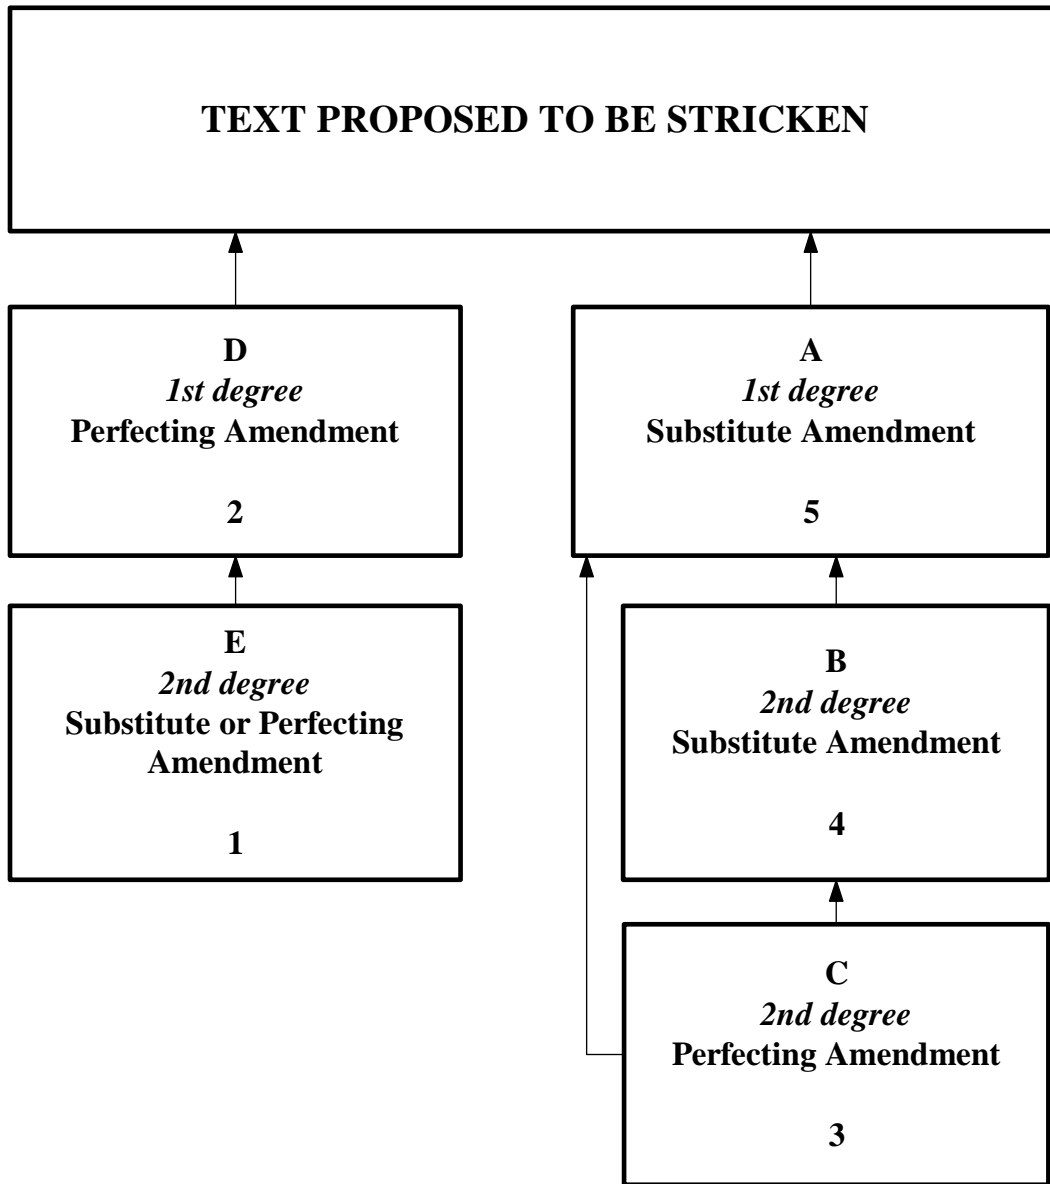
TEXT PROPOSED TO BE STRICKEN

D
1st degree
Perfecting Amendment

2

A
1st degree
Substitute Amendment

5

E
2nd degree
Substitute or Perfecting Amendment

1

B
2nd degree
Substitute Amendment

4

C
2nd degree
Perfecting Amendment

3